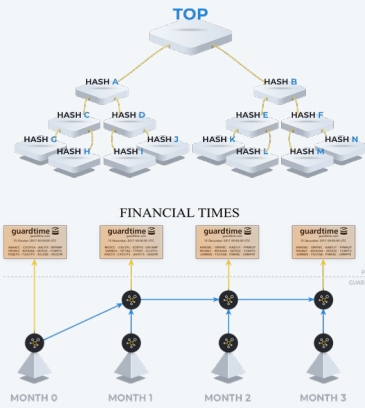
TOP

HASH A

HASH B

HASH C

HASH D

HASH E

HASH F

HASH G

HASH H

HASH I

HASH J

HASH K

HASH L

HASH M

HASH N

FINANCIAL TIMES

guardtime

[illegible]

guardtime

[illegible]

guardtime

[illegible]

guardtime

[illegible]

GUARD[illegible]

MONTH 0

MONTH 1

MONTH 2

MONTH 3